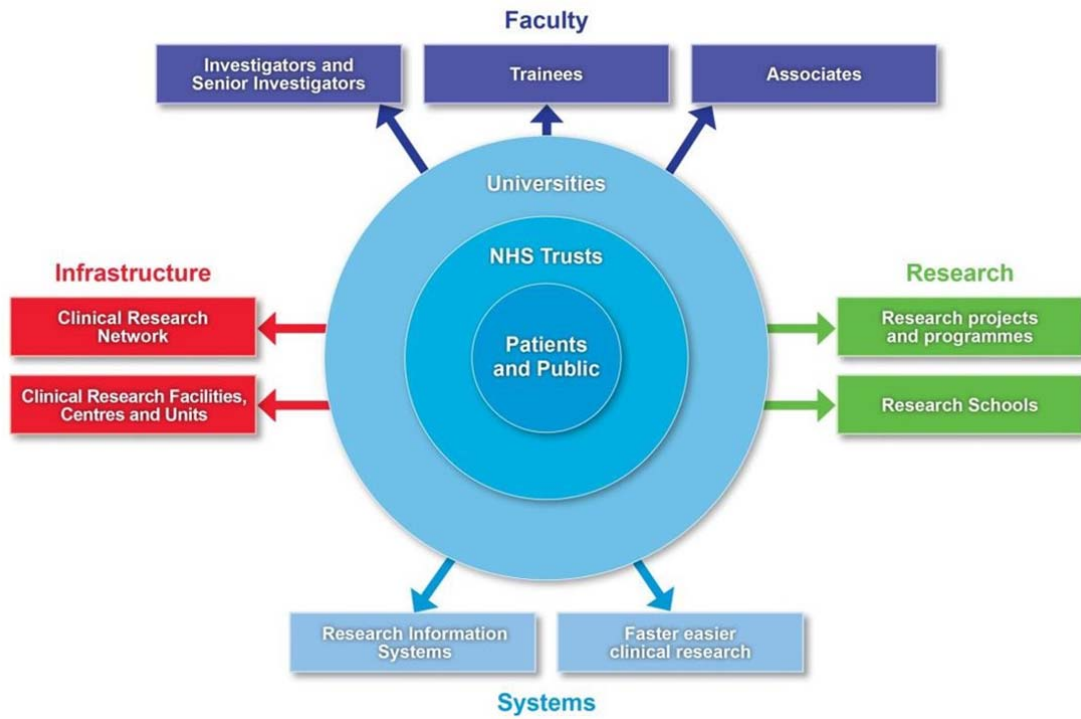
Faculty

Investigators and Senior Investigators

Trainees

Associates

Universities

NHS Trusts

Patients and Public

Infrastructure

Clinical Research Network

Clinical Research Facilities, Centres and Units

Research

Research projects and programmes

Research Schools

Research Information Systems

Faster easier clinical research

Systems